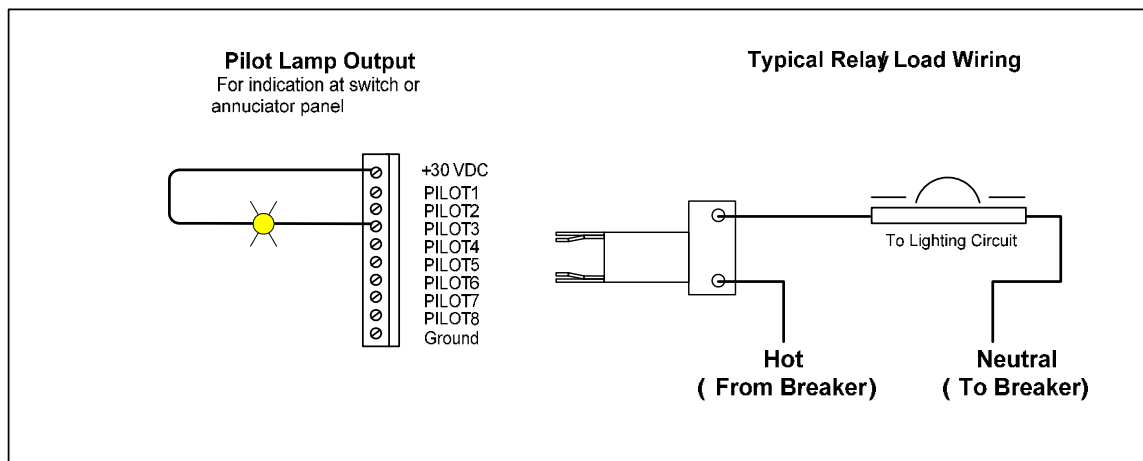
Pilot Lamp Output
For indication at switch or annuciator panel

+30 VDC
PILOT1
PILOT2
PILOT3
PILOT4
PILOT5
PILOT6
PILOT7
PILOT8
Ground

Typical Relay Load Wiring

To Lighting Circuit

Hot
( From Breaker)

Neutral
( To Breaker)